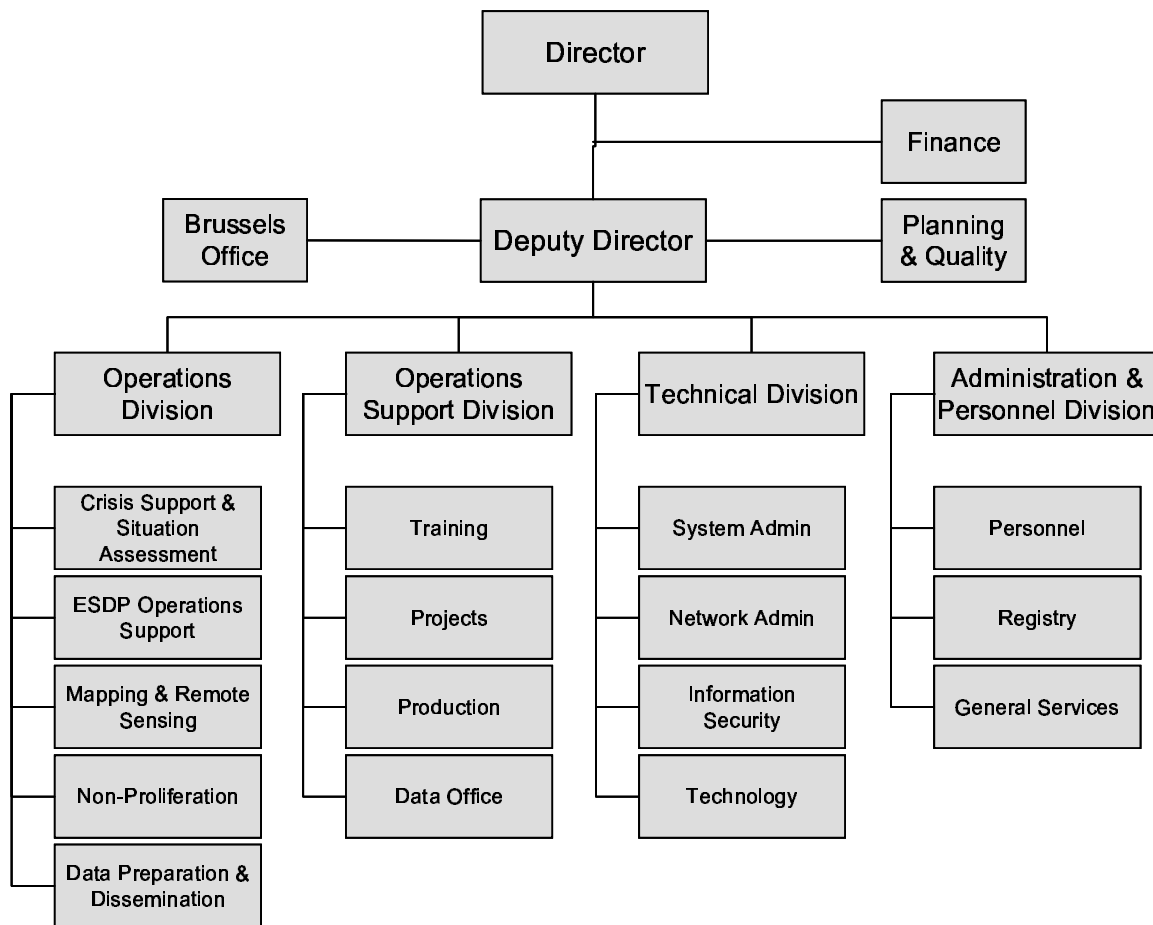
Director

Finance

Brussels Office

Deputy Director

Planning & Quality

Operations Division

Crisis Support & Situation Assessment

ESDP Operations Support

Mapping & Remote Sensing

Non-Proliferation

Data Preparation & Dissemination

Operations Support Division

Training

Projects

Production

Data Office

Technical Division

System Admin

Network Admin

Information Security

Technology

Administration & Personnel Division

Personnel

Registry

General Services